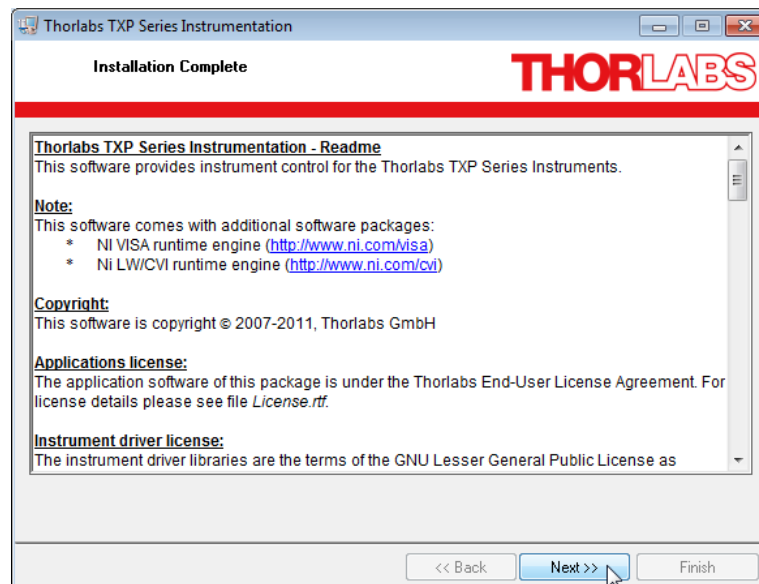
Thorlabs TXP Series Instrumentation

Installation Complete

THORLABS

Thorlabs TXP Series Instrumentation - Readme
This software provides instrument control for the Thorlabs TXP Series Instruments.

Note:
This software comes with additional software packages:
* NI VISA runtime engine (http://www.ni.com/visa)
* Ni LW/CVI runtime engine (http://www.ni.com/cvi)

Copyright:
This software is copyright © 2007-2011, Thorlabs GmbH

Applications license:
The application software of this package is under the Thorlabs End-User License Agreement. For license details please see file License.rtf.

Instrument driver license:
The instrument driver libraries are the terms of the GNU Lesser General Public License as

<< Back | Next >> | Finish